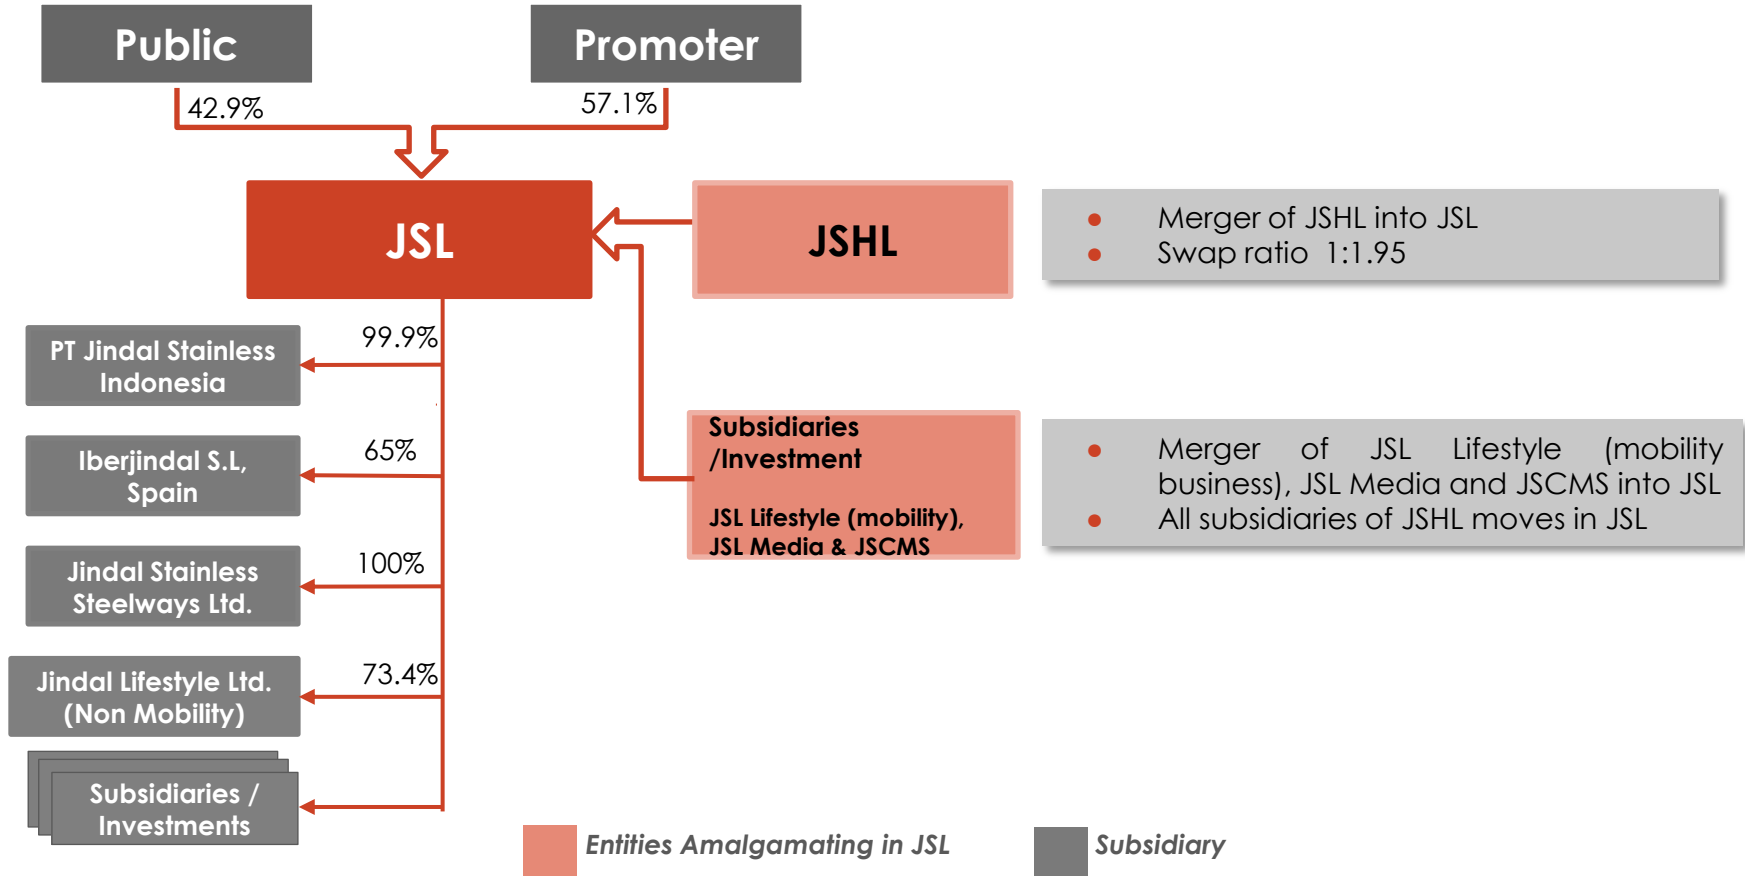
Public

Promoter

42.9%

57.1%

JSL

JSHL

• Merger of JSHL into JSL
• Swap ratio 1:1.95

PT Jindal Stainless Indonesia

99.9%

Iberjindal S.L, Spain

65%

Jindal Stainless Steelways Ltd.

100%

Jindal Lifestyle Ltd. (Non Mobility)

73.4%

Subsidiaries / Investments

Subsidiaries /Investment

JSL Lifestyle (mobility), JSL Media & JSCMS

• Merger of JSL Lifestyle (mobility business), JSL Media and JSCMS into JSL
• All subsidiaries of JSHL moves in JSL

Entities Amalgamating in JSL

Subsidiary